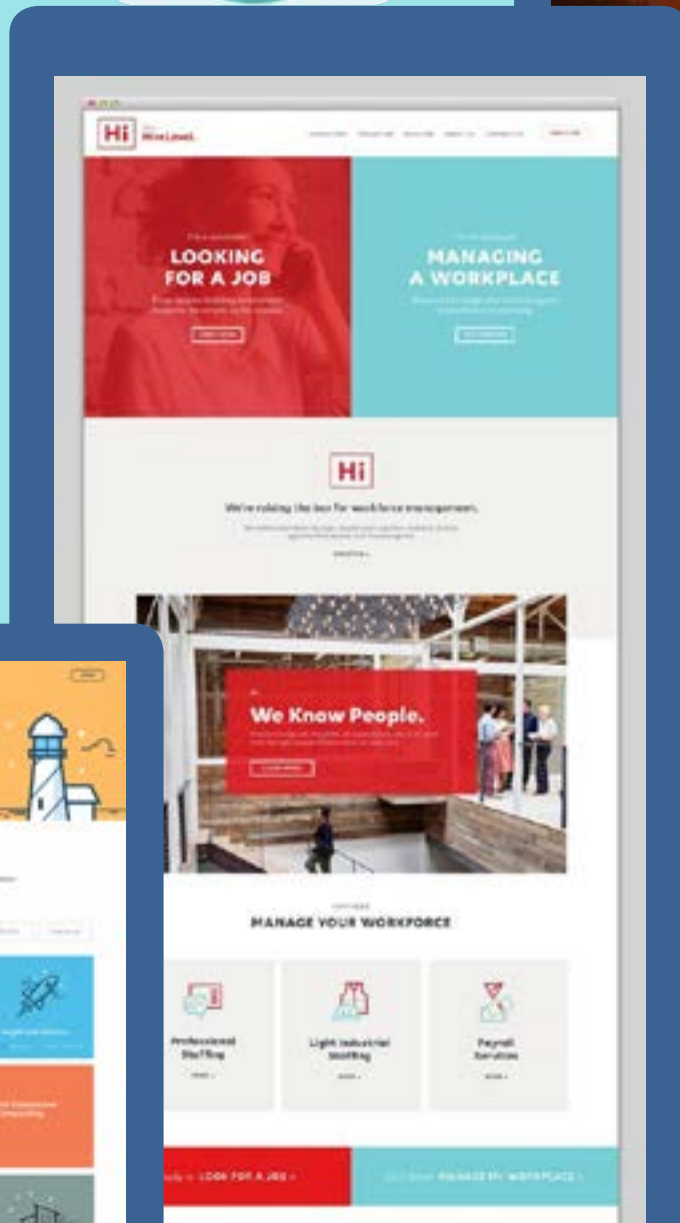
Hi HireLevel

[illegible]
LOOKING FOR A JOB
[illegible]

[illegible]
MANAGING A WORKPLACE
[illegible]

Hi
We're raising the bar for workforce management.
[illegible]

We Know People.
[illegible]

MANAGE YOUR WORKFORCE

Professional Staffing

Light Industrial Staffing

Payroll Services

LOOK FOR A JOB

MANAGE MY WORKPLACE